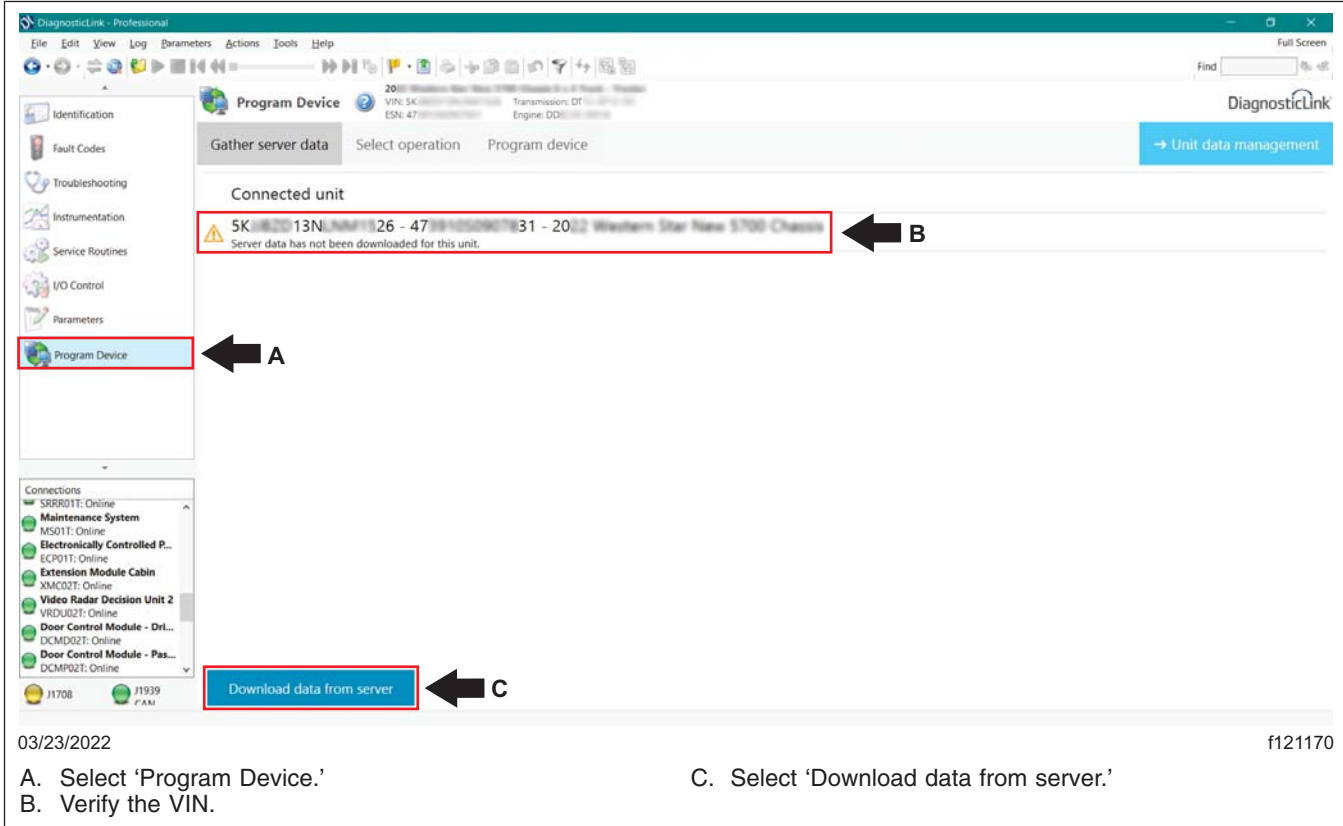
DiagnosticLink - Professional

File Edit View Log Parameters Actions Tools Help

Full Screen

Find

Identification

Fault Codes

Troubleshooting

Instrumentation

Service Routines

I/O Control

Parameters

Program Device

Program Device

20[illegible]
VIN: 5K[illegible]
ESN: 47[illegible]
Transmission: DT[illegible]
Engine: DD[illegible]

DiagnosticLink

Gather server data Select operation Program device

→ Unit data management

Connected unit

5K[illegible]13N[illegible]26 - 47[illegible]31 - 20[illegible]
Server data has not been downloaded for this unit.

B

A

Connections
SRRR01T: Online
Maintenance System
MS01T: Online
Electronically Controlled P...
ECP01T: Online
Extension Module Cabin
XMC02T: Online
Video Radar Decision Unit 2
VRDU02T: Online
Door Control Module - Dri...
DCMD02T: Online
Door Control Module - Pas...
DCMP02T: Online

J1708 J1939 CAN

Download data from server

C

03/23/2022

f121170

A. Select ‘Program Device.’
B. Verify the VIN.
C. Select ‘Download data from server.’